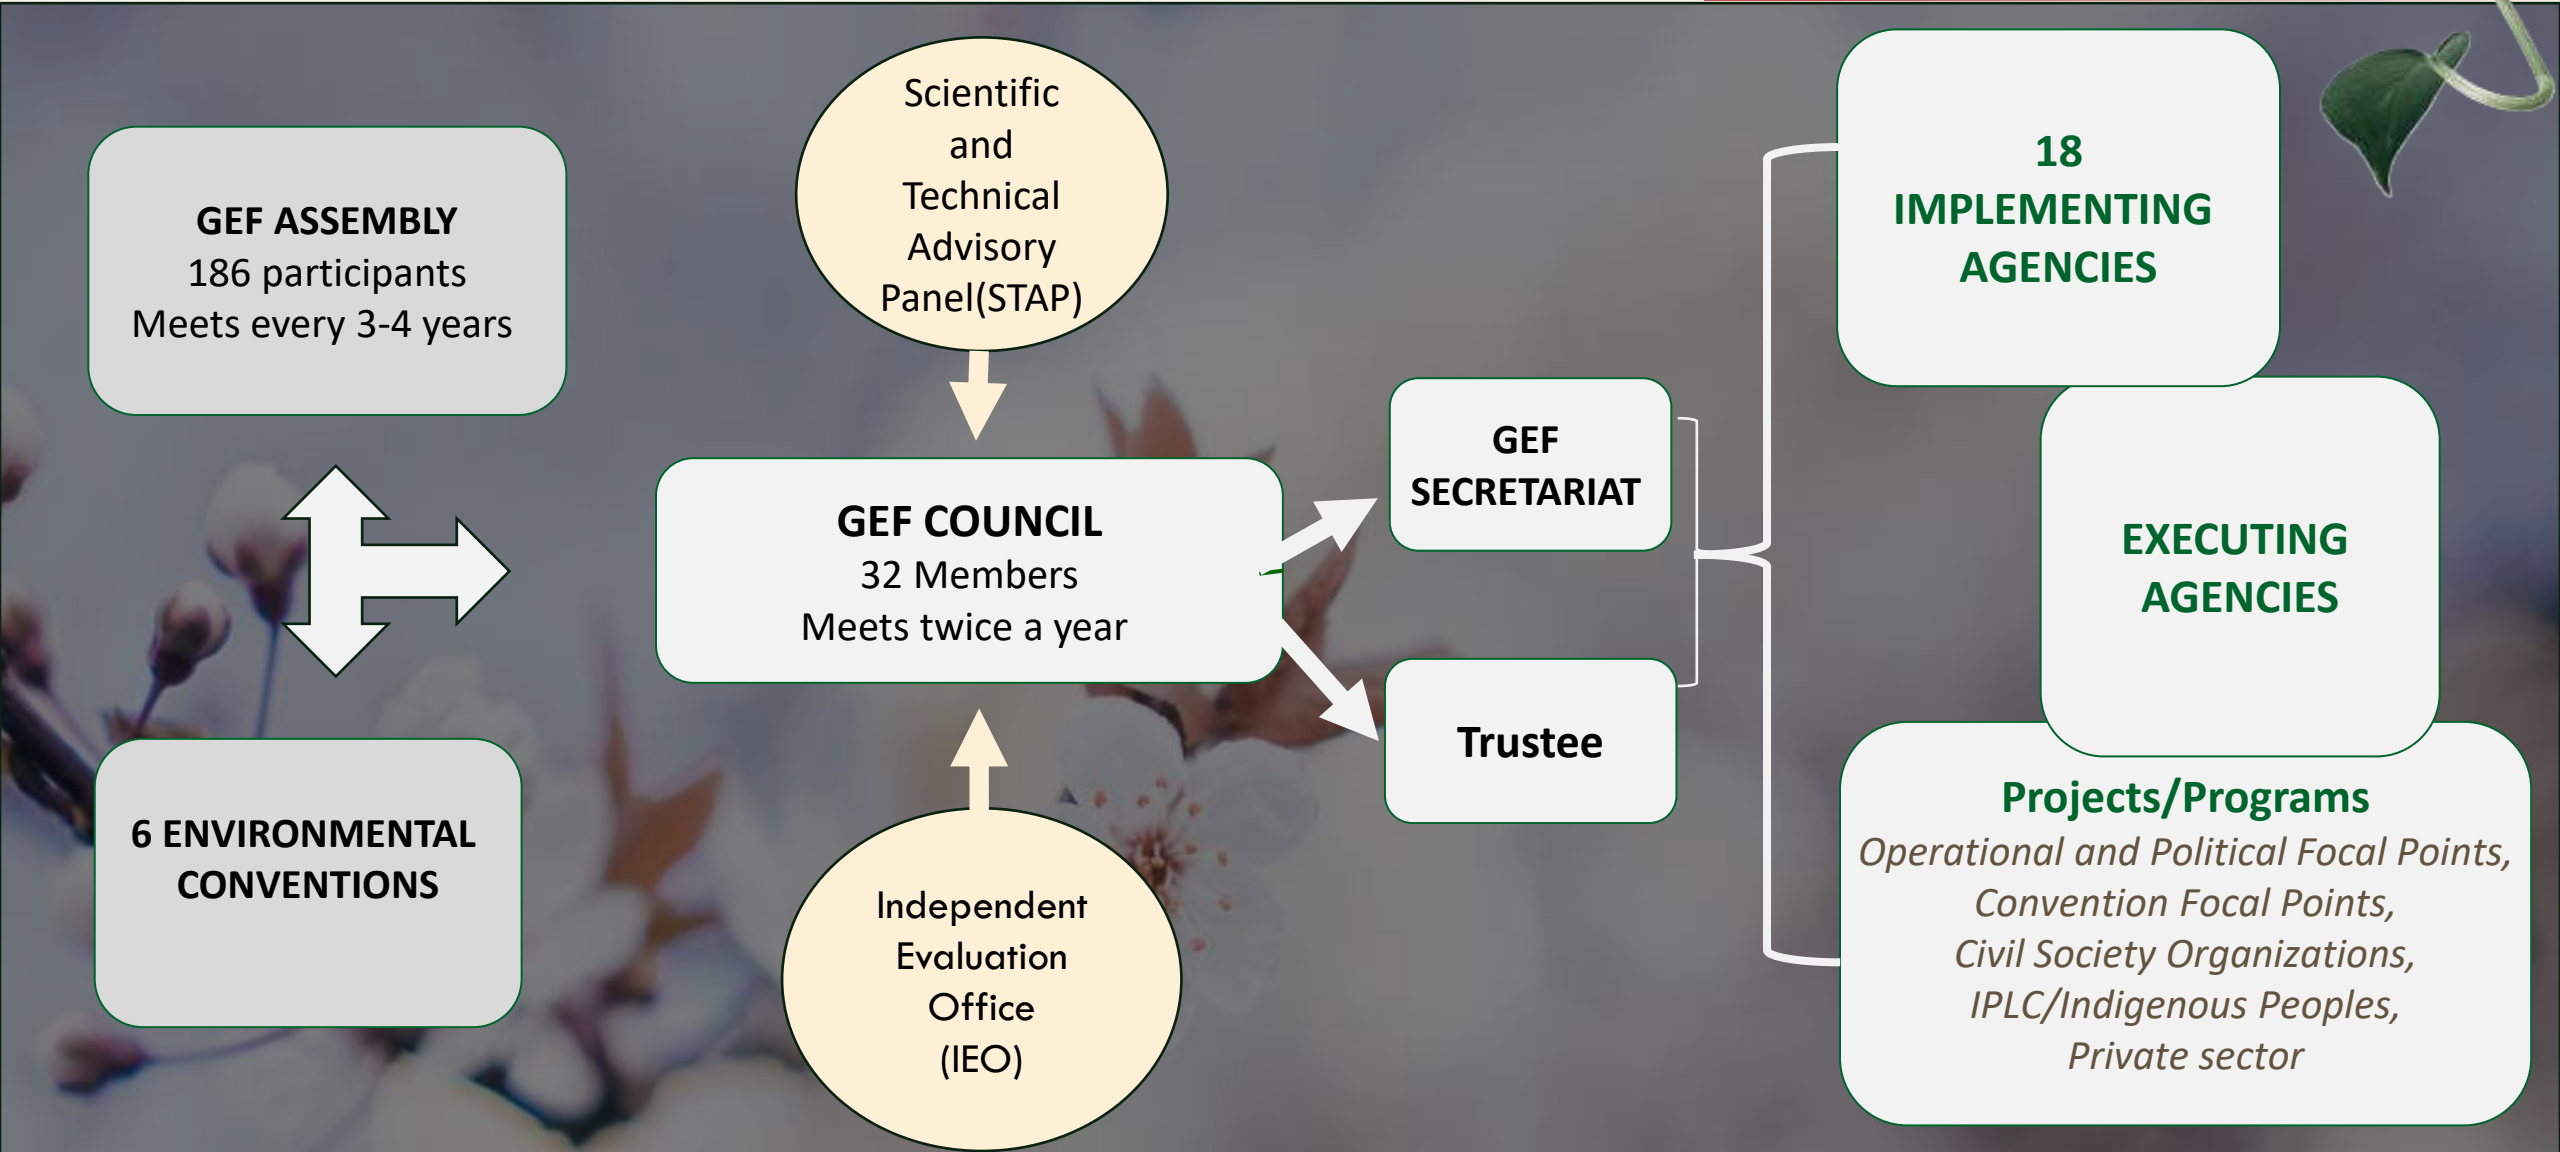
GEF ASSEMBLY
186 participants
Meets every 3-4 years

6 ENVIRONMENTAL CONVENTIONS

Scientific and Technical Advisory Panel(STAP)

GEF COUNCIL
32 Members
Meets twice a year

Independent Evaluation Office (IEO)

GEF SECRETARIAT

Trustee

18 IMPLEMENTING AGENCIES

EXECUTING AGENCIES

Projects/Programs
*Operational and Political Focal Points, Convention Focal Points, Civil Society Organizations, IPLC/Indigenous Peoples, Private sector*